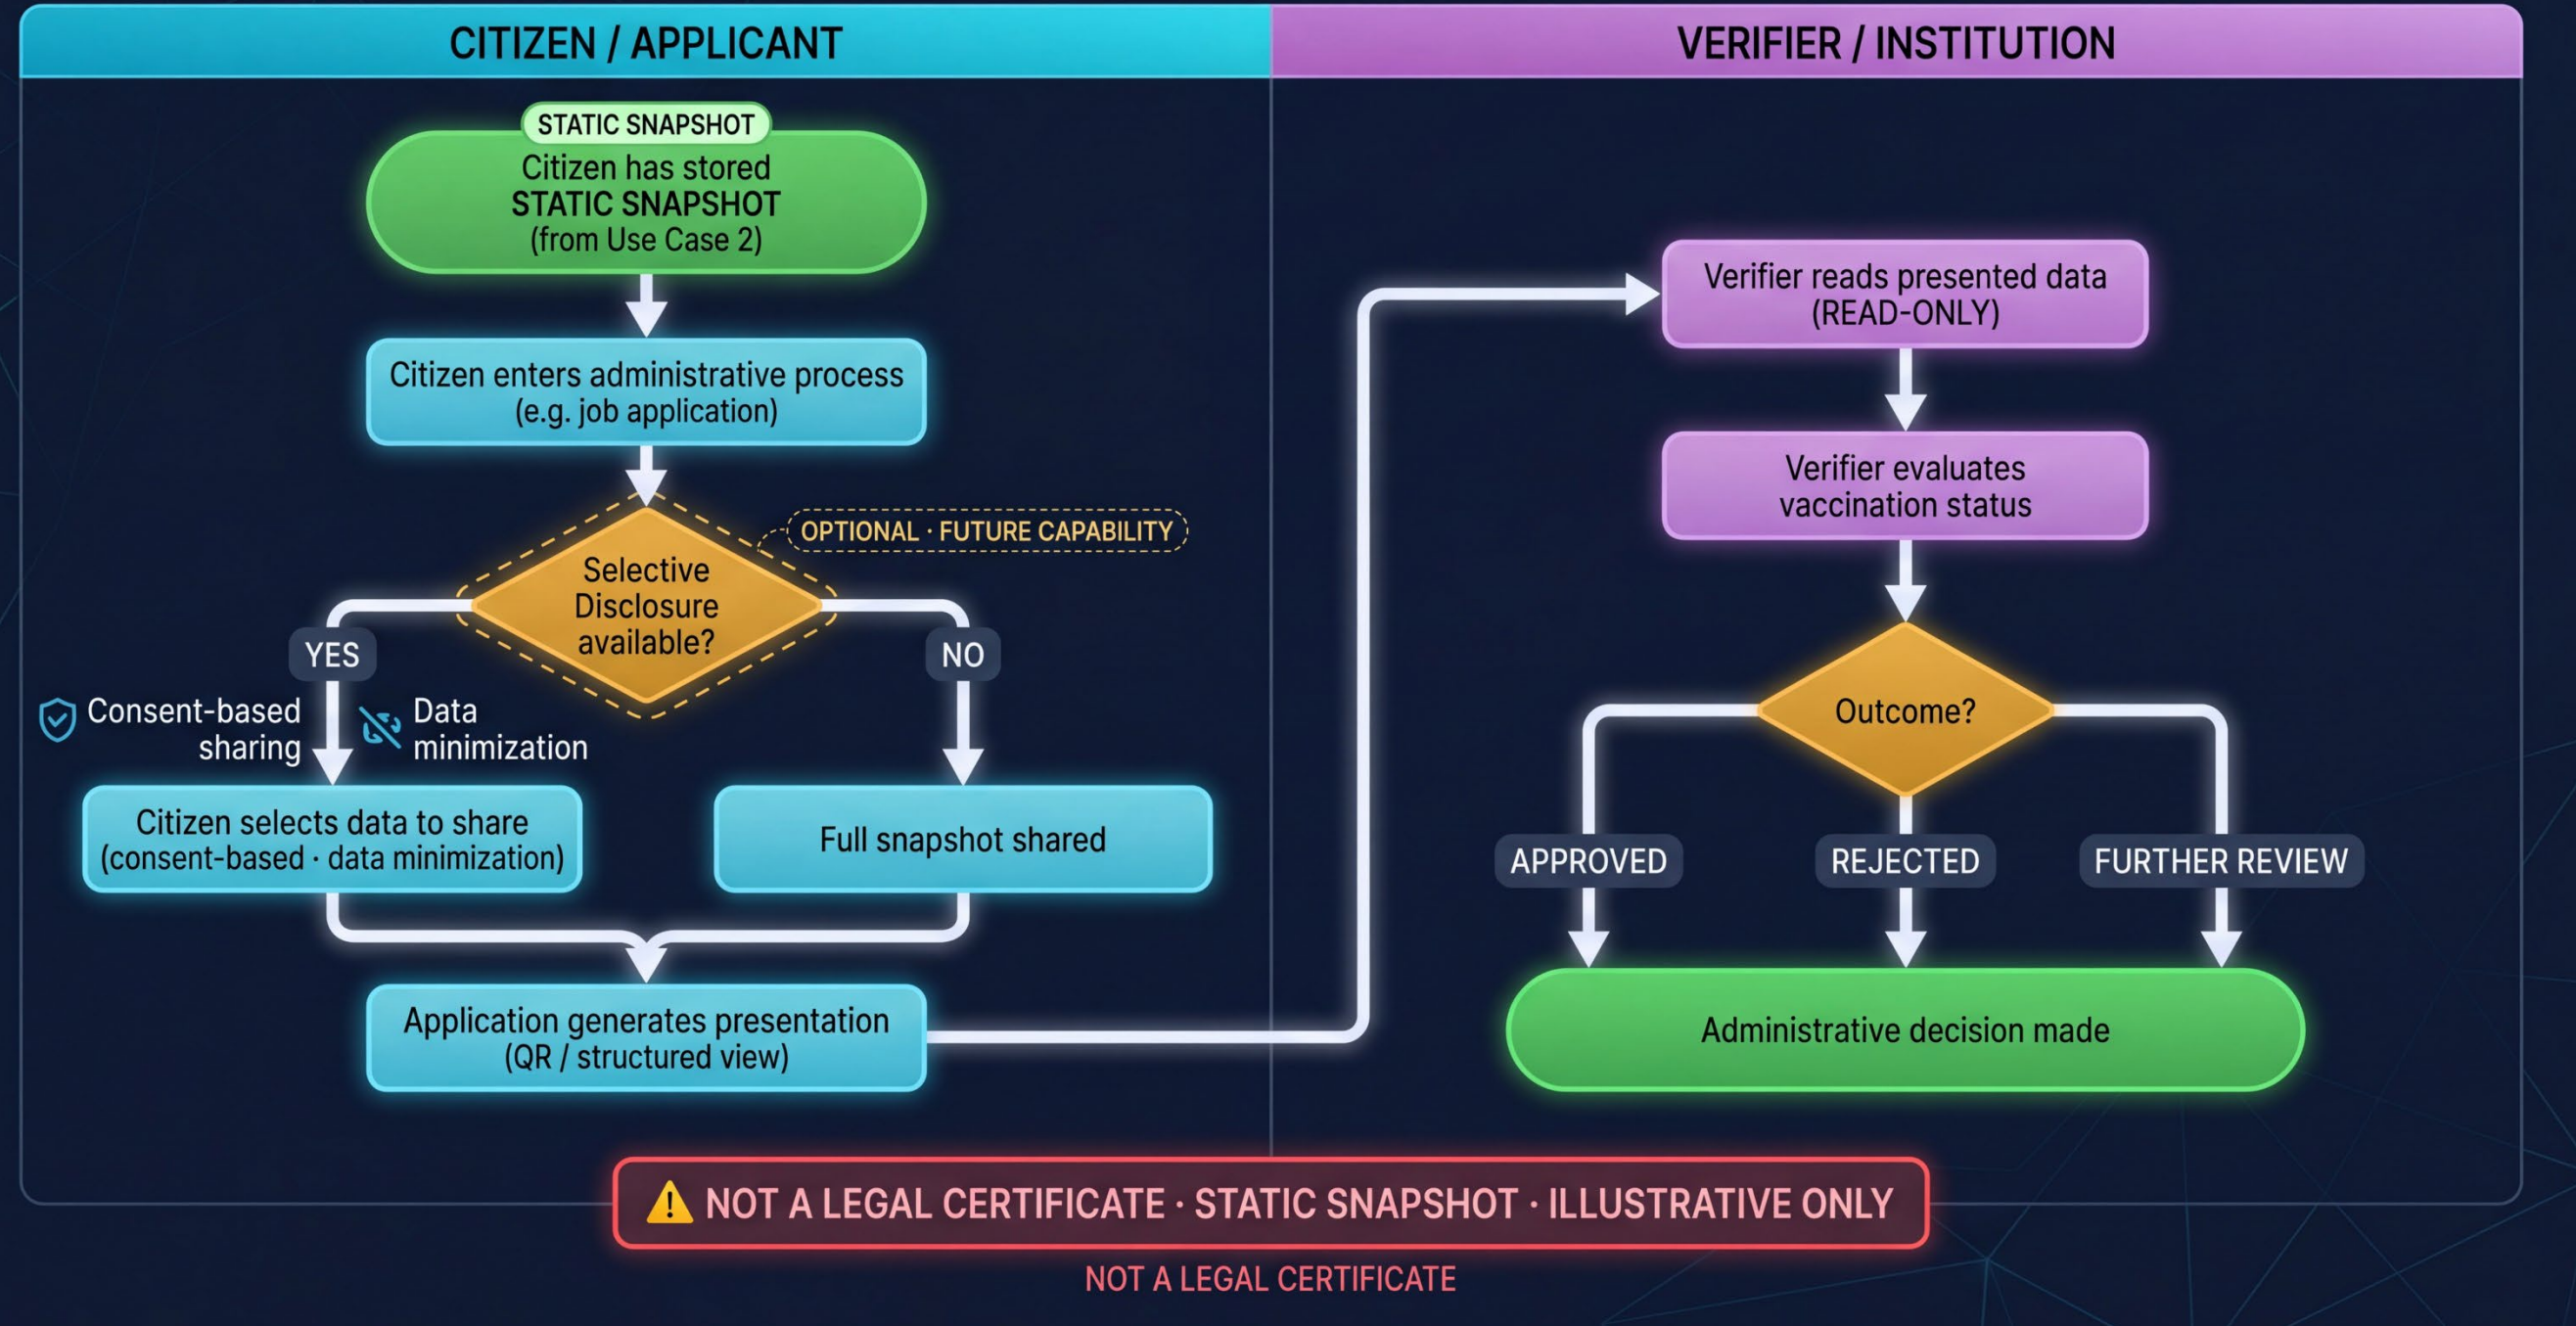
CITIZEN / APPLICANT

VERIFIER / INSTITUTION

STATIC SNAPSHOT

Citizen has stored STATIC SNAPSHOT (from Use Case 2)

Citizen enters administrative process (e.g. job application)

OPTIONAL · FUTURE CAPABILITY

Selective Disclosure available?

YES

NO

Consent-based sharing

Data minimization

Citizen selects data to share (consent-based · data minimization)

Full snapshot shared

Application generates presentation (QR / structured view)

Verifier reads presented data (READ-ONLY)

Verifier evaluates vaccination status

Outcome?

APPROVED

REJECTED

FURTHER REVIEW

Administrative decision made

NOT A LEGAL CERTIFICATE · STATIC SNAPSHOT · ILLUSTRATIVE ONLY

NOT A LEGAL CERTIFICATE